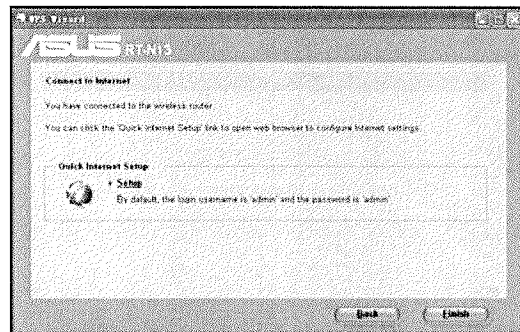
WPS Wizard

ASUS RT-N13

Connect to Internet

You have connected to the wireless router.

You can click the 'Quick Internet Setup' link to open web browser to configure Internet settings.

Quick Internet Setup

Setup

By default, the login username is 'admin' and the password is 'admin'.

Back

Finish